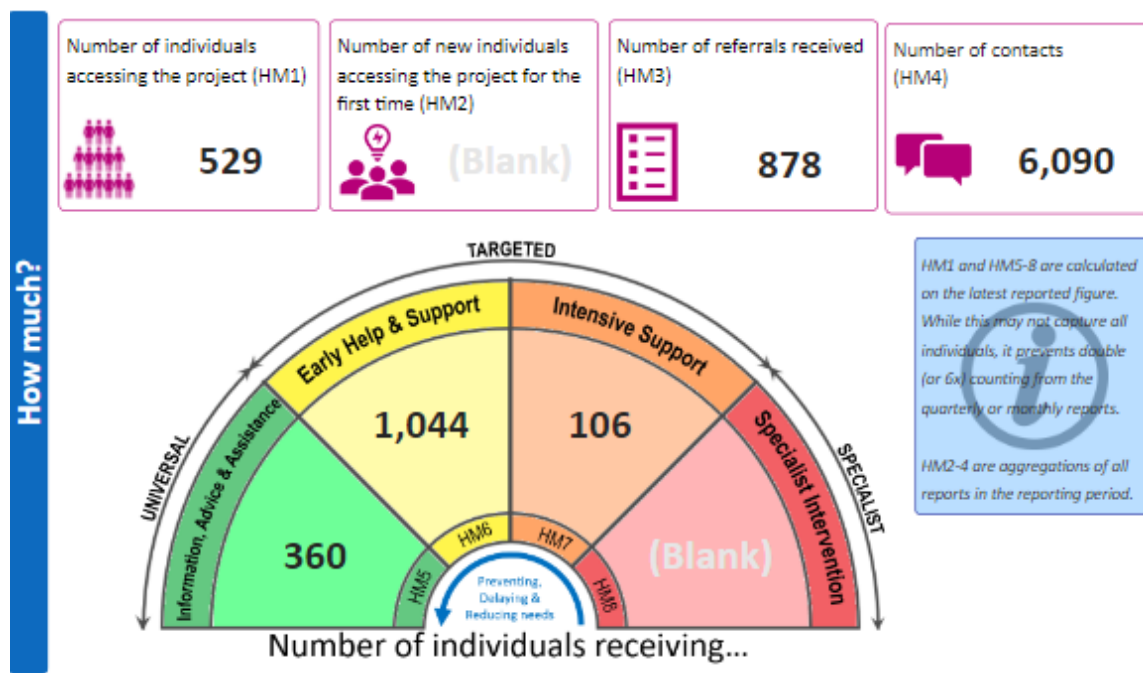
How much?

Number of individuals accessing the project (HM1)
529

Number of new individuals accessing the project for the first time (HM2)
(Blank)

Number of referrals received (HM3)
878

Number of contacts (HM4)
6,090

TARGETED
UNIVERSAL
SPECIALIST

Information, Advice & Assistance
360
HM5

Early Help & Support
1,044
HM6

Intensive Support
106
HM7

Specialist Intervention
(Blank)
HM8

Preventing, Delaying & Reducing needs

Number of individuals receiving...

HM1 and HM5-8 are calculated on the latest reported figure. While this may not capture all individuals, it prevents double (or 6x) counting from the quarterly or monthly reports.

HM2-4 are aggregations of all reports in the reporting period.